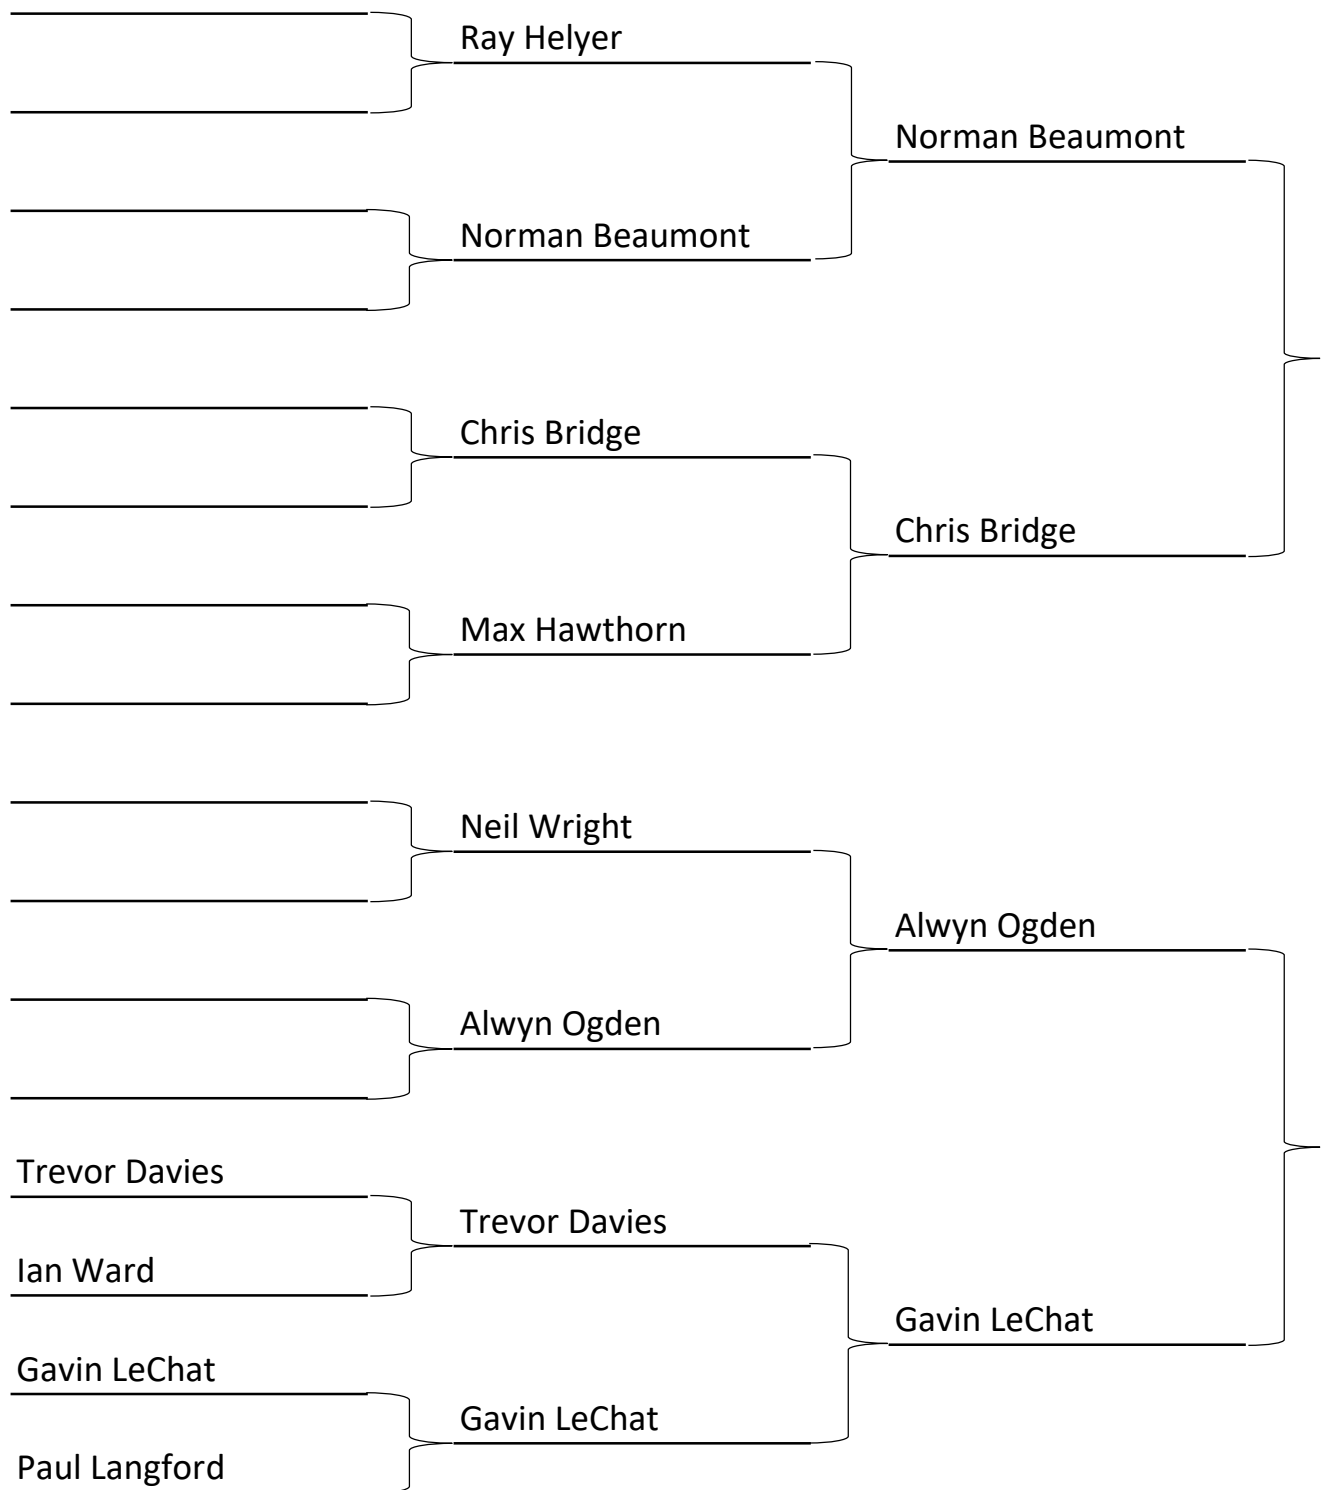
Ray Helyer

Norman Beaumont

Norman Beaumont

Chris Bridge

Chris Bridge

Max Hawthorn

Neil Wright

Alwyn Ogden

Alwyn Ogden

Trevor Davies

Trevor Davies

Ian Ward

Gavin LeChat

Gavin LeChat

Gavin LeChat

Paul Langford